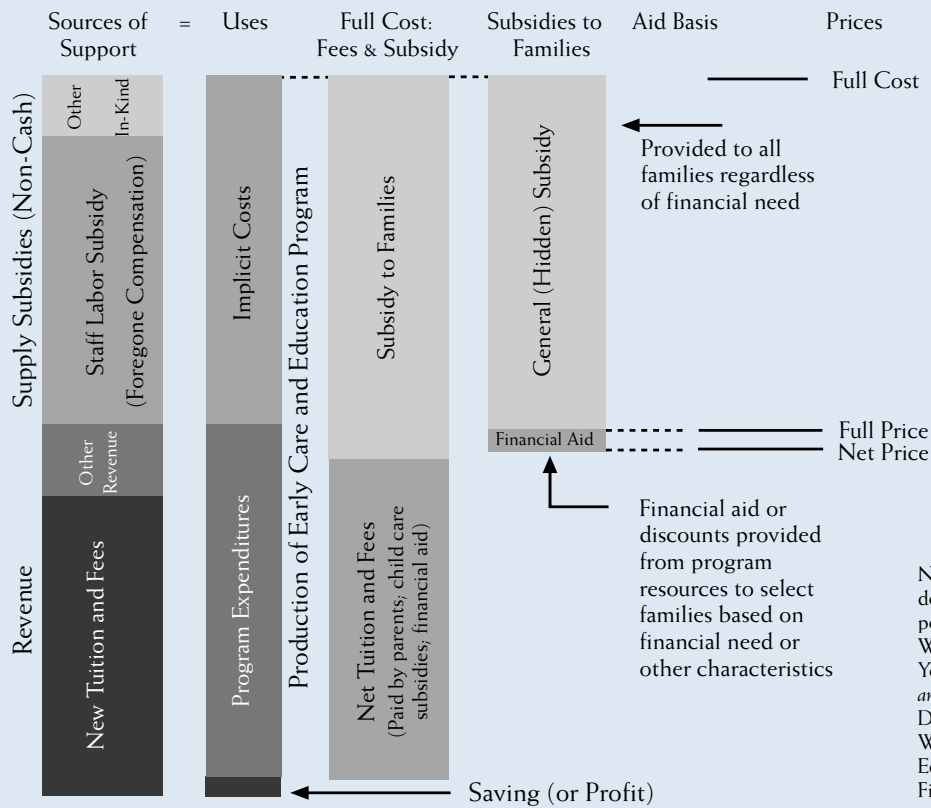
Sources of Support = Uses Full Cost: Fees & Subsidy Subsidies to Families Aid Basis Prices

Supply Subsidies (Non-Cash)

Other

In-Kind

Staff Labor Subsidy (Foregone Compensation)

Other Revenue

Revenue

New Tuition and Fees

Implicit Costs

Program Expenditures

Production of Early Care and Education Program

Subsidy to Families

Net Tuition and Fees (Paid by parents; child care subsidies; financial aid)

General (Hidden) Subsidy

Financial Aid

Full Cost

Provided to all families regardless of financial need

Full Price

Net Price

Financial aid or discounts provided from program resources to select families based on financial need or other characteristics

Saving (or Profit)

N
de
pe
W
Yo
an
D
W
Ec
Fi